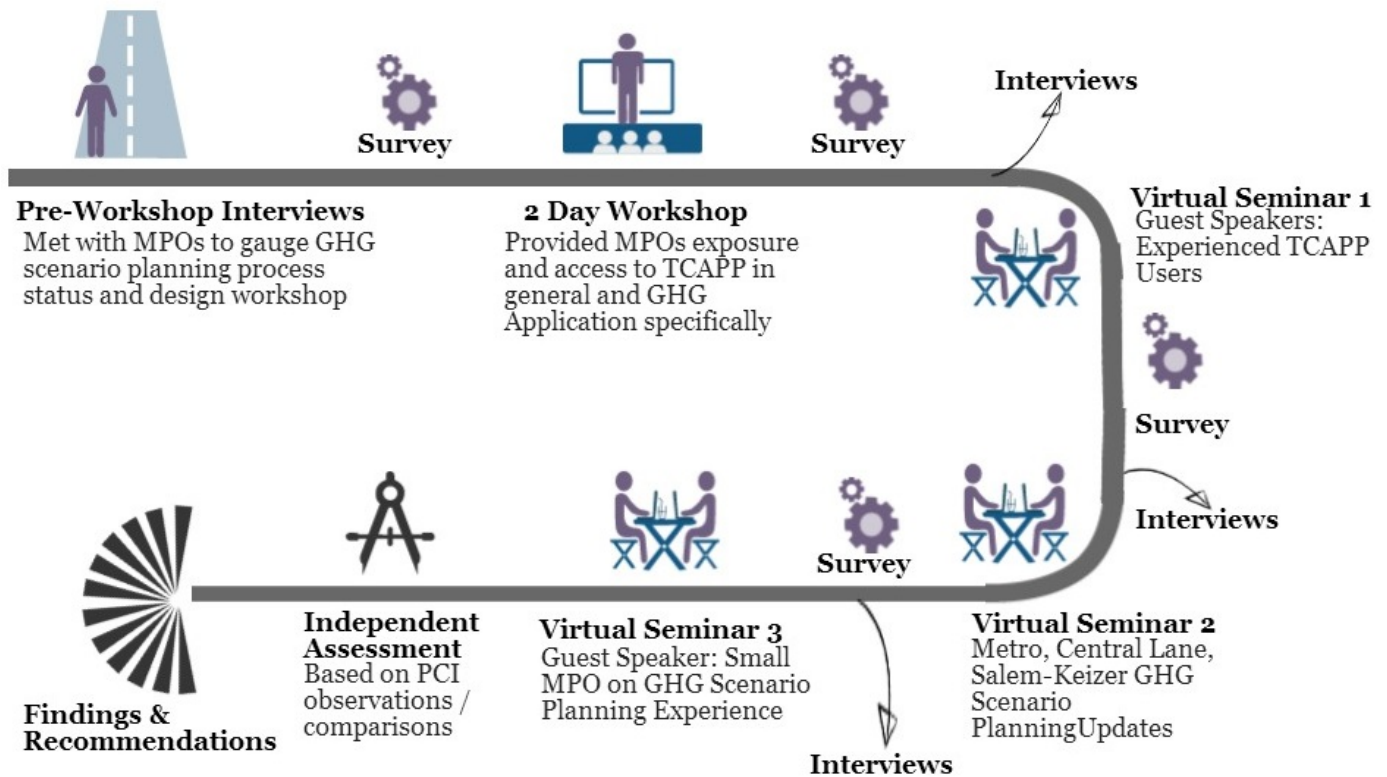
Survey

Survey

Interviews

Pre-Workshop Interviews
Met with MPOs to gauge GHG scenario planning process status and design workshop

2 Day Workshop
Provided MPOs exposure and access to TCAPP in general and GHG Application specifically

Virtual Seminar 1
Guest Speakers: Experienced TCAPP Users

Survey

Interviews

Survey

Findings & Recommendations

Independent Assessment
Based on PCI observations / comparisons

Virtual Seminar 3
Guest Speaker: Small MPO on GHG Scenario Planning Experience

Interviews

Virtual Seminar 2
Metro, Central Lane, Salem-Keizer GHG Scenario PlanningUpdates